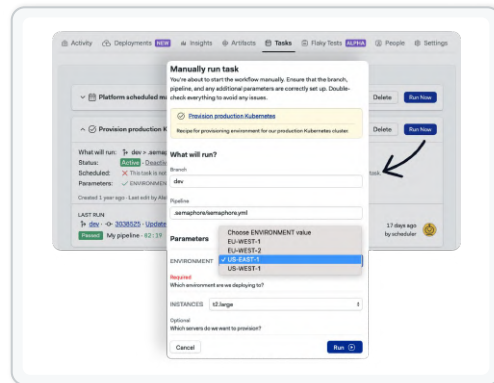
Activity Deployments NEW Insights Artifacts Tasks Flaky Tests ALPHA People Settings

Platform scheduled m

Delete Run Now

Provision production K

Delete Run Now

What will run: dev > .semap

Status: Active · Deadlin

Scheduled: This task is not

Parameters: ENVIRONMENT

Created 1 year ago · Last edit by Ale

LAST RUN

dev · 3038025 · Update

Passed My pipeline · 02:29

17 days ago by scheduler

Manually run task

You're about to start the workflow manually. Ensure that the branch, pipeline, and any additional parameters are correctly set up. Double-check everything to avoid any issues.

Provision production Kubernetes

Recipe for provisioning environment for our production Kubernetes clusters

What will run?

Branch

dev

Pipeline

.semaphore/semaphore.yml

Parameters

ENVIRONMENT

Choose ENVIRONMENT value
EU-WEST-1
EU-WEST-2
✓ US-EAST-1
US-WEST-1

Required

Which environment are we deploying to?

INSTANCES t2.large

Optional

Which servers do we want to provision?

Cancel

Run